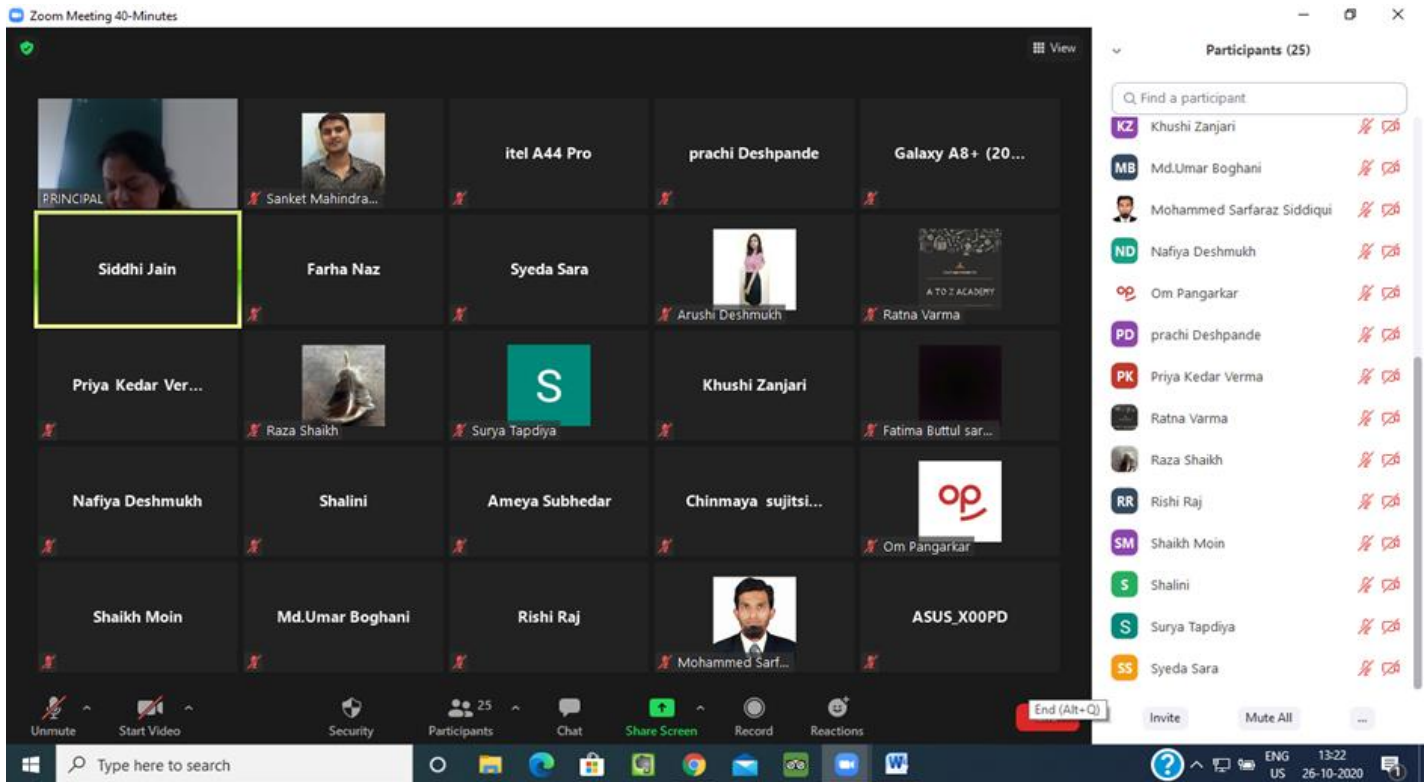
Zoom Meeting 40-Minutes

View

PRINCIPAL

Sanket Mahindra...

itel A44 Pro

prachi Deshpande

Galaxy A8+ (20...

Siddhi Jain

Farha Naz

Syeda Sara

Arushi Deshmukh

A TO Z ACADEMY

Ratna Varma

Priya Kedar Ver...

Raza Shaikh

S

Surya Tapdiya

Khushi Zanjari

Fatima Buttul sar...

Nafiya Deshmukh

Shalini

Ameya Subhedar

Chinmaya sujitsi...

op

Om Pangarkar

Shaikh Moin

Md.Umar Boghani

Rishi Raj

Mohammed Sarf...

ASUS_X00PD

Unmute Start Video Security 25 Participants Chat Share Screen Record Reactions End (Alt+Q)

Participants (25)

Find a participant

KZ Khushi Zanjari

MB Md.Umar Boghani

Mohammed Sarfaraz Siddiqui

ND Nafiya Deshmukh

op Om Pangarkar

PD prachi Deshpande

PK Priya Kedar Verma

Ratna Varma

Raza Shaikh

RR Rishi Raj

SM Shaikh Moin

S Shalini

S Surya Tapdiya

SS Syeda Sara

Invite Mute All ...

Type here to search

ENG US 13:22 26-10-2020